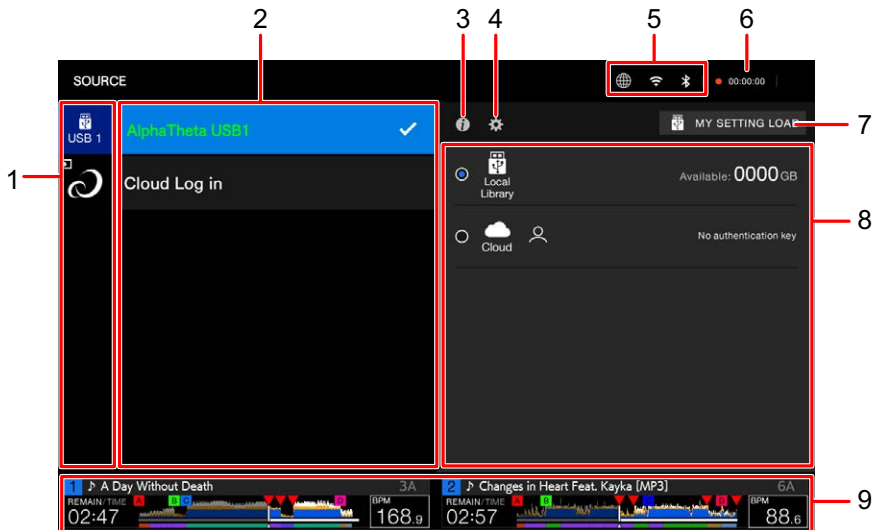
2
3
4
5
6
SOURCE
00:00:00
USB 1
AlphaTheta USB1
MY SETTING LOAD
7
1
Cloud Log in
Local Library
Available: 0000 GB
8
Cloud
No authentication key
1 ♪ A Day Without Death
3A
REMAIN/TIME
A
B
C
D
02:47
BPM
168.9
2 ♪ Changes in Heart Feat. Kayka [MP3]
6A
REMAIN/TIME
A
B
C
D
02:57
BPM
88.6
9